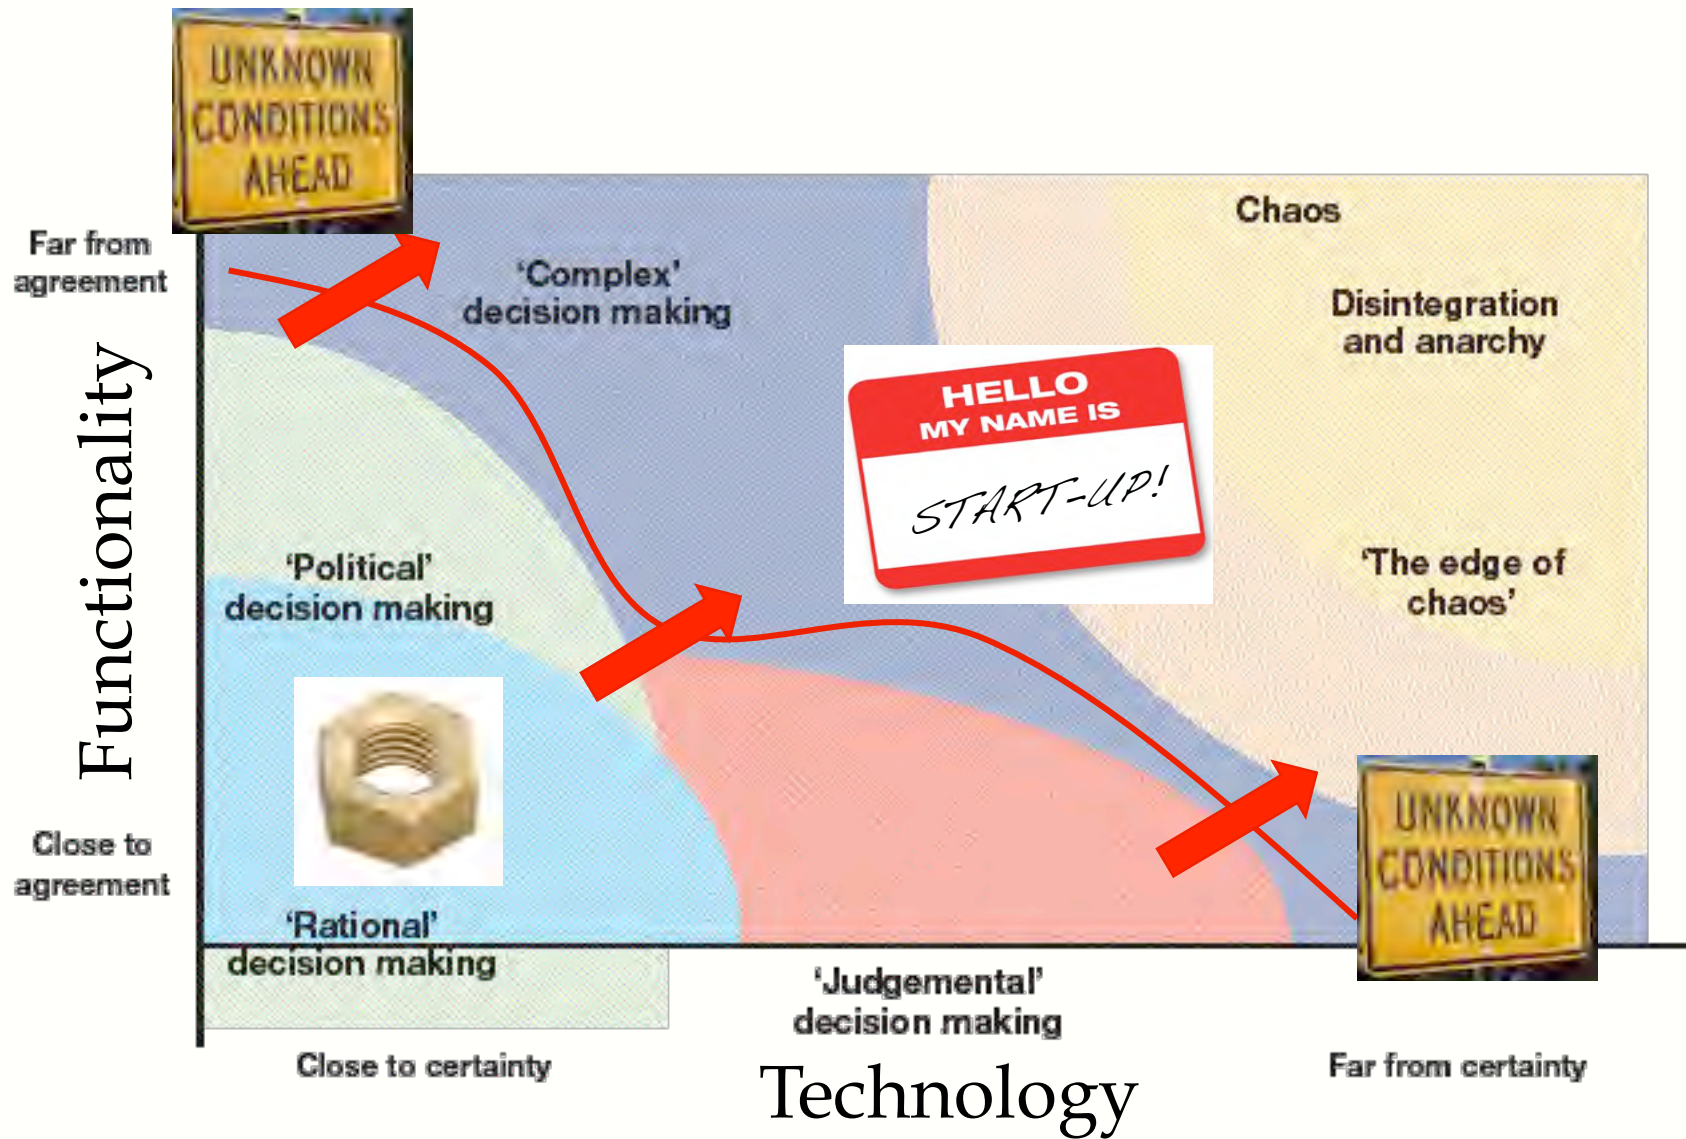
UNKNOWN CONDITIONS AHEAD

Far from agreement

Functionality

'Complex' decision making

Chaos

Disintegration and anarchy

HELLO MY NAME IS

START-UP!

'Political' decision making

'The edge of chaos'

Close to agreement

'Rational' decision making

UNKNOWN CONDITIONS AHEAD

'Judgemental' decision making

Close to certainty

Technology

Far from certainty